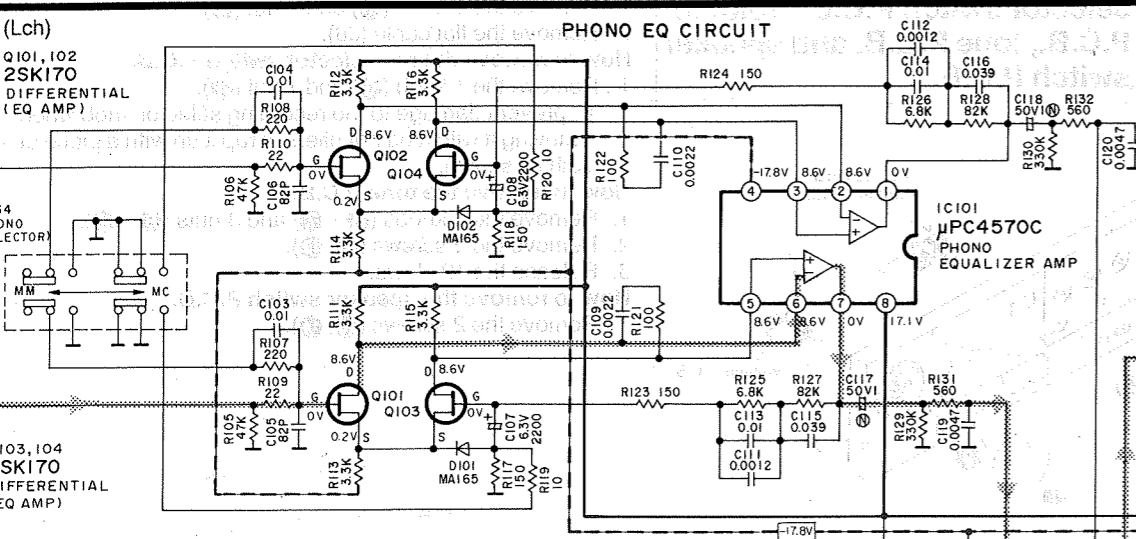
(Lch)

PHONO EQ CIRCUIT

Q101,102
2SK170
DIFFERENTIAL
(EQ AMP)

C104
0.01
R108
220
R110
22
R106
47K
C106
82P
R112
3.3K
R116
3.3K
D 8.6V 8.6V D
G
0V
Q102
Q104
0V+
G
0.2V S
S
C108
6.3V2200
R120 10
D102
MA165
R118
150
R114
3.3K

R124 150
R122
100
C110
0.0022
-17.8V
8.6V
8.6V
0V
4 3 2 1
C112
0.0012
C114
0.01
C116
0.039
R126
6.8K
R128
82K
C118
50V10
R132
560
R130
330K
C120
0.0047

IC101
μPC4570C
PHONO
EQUALIZER AMP

5 6 7 8
8.6V 8.6V 0V 17.1V

C109
0.0022
R121
100

54
ONO
LECTOR)

MM MC

C103
0.01
R107
220
R109
22
R105
47K
C105
82P
R111
3.3K
R115
3.3K
8.6V
D
D 8.6V
G
0V
Q101
Q103
G
0V+
0.2V S
S
C107
6.3V
2200
D101
MA165
R113
3.3K
R117
150
R119
10

103,104
SK170
IFFERENTIAL
EQ AMP)

R123 150
R125
6.8K
R127
82K
C113
0.01
C115
0.039
C111
0.0012
C117
50V1
R129
330K
R131
560
C119
0.0047

-17.8V